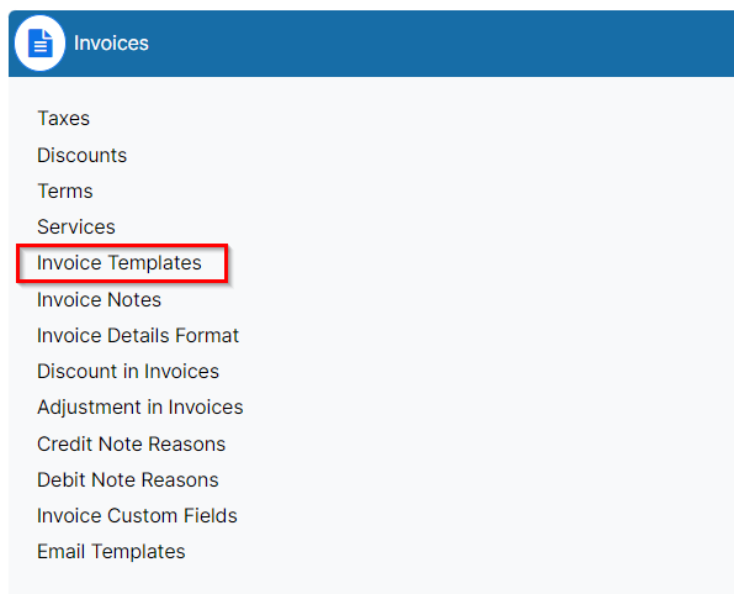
Invoices

Taxes
Discounts
Terms
Services
Invoice Templates
Invoice Notes
Invoice Details Format
Discount in Invoices
Adjustment in Invoices
Credit Note Reasons
Debit Note Reasons
Invoice Custom Fields
Email Templates